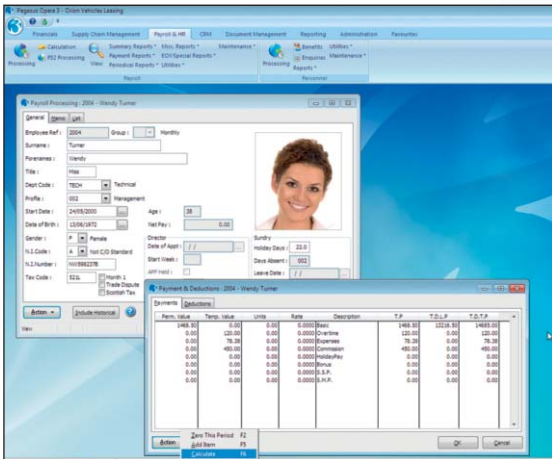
Pegasus Opera 3 - Orion Vehicles Leasing

Financials Supply Chain Management Payroll & HR CRM Document Management Reporting Administration Favourites

Processing Calculation P32 Processing View Summary Reports Payment Reports Periodical Reports Misc. Reports EDI/Special Reports Utilities Maintenance Payroll

Processing Benefits Enquiries Reports Utilities Maintenance Personnel

Payroll Processing : 2004 - Wendy Turner

General Memo List

Employee Ref : 2004 Group : Monthly
Surname : Turner
Forenames : Wendy
Title : Miss
Dept Code : TECH Technical
Profile : 002 Management
Start Date : 24/05/2000 Age : 38
Date of Birth : 15/08/1972 Net Pay : 0.00
Gender : F Female
N.I.Code : A Not C/O Standard
N.I.Number : NW590237B
Tax Code : 521L Month 1 Trade Dispute Scottish Tax
Director Date of Appt : / /
Start Week :
APP Held :
Sundry Holiday Days : 22.0 Days Absent : 002 Leave Date : / /

Action Include Historical

View

Payment & Deductions : 2004 - Wendy Turner

Payments Deductions

| Perm. Value | Temp. Value | Units | Rate | Description | T.P | T.D.L.P | T.O.T.P |
|---|---|---|---|---|---|---|---|
| 1468.50 | 0.00 | 0.00 | 0.0000 | Basic | 1468.50 | 13216.50 | 14685.00 |
| 0.00 | 120.00 | 0.00 | 0.0000 | Overtime | 120.00 | 0.00 | 120.00 |
| 0.00 | 78.38 | 0.00 | 0.0000 | Expenses | 78.38 | 0.00 | 78.38 |
| 0.00 | 450.00 | 0.00 | 0.0000 | Commission | 450.00 | 0.00 | 450.00 |
| 0.00 | 0.00 | 0.00 | 0.0000 | HolidayPay | 0.00 | 0.00 | 0.00 |
| 0.00 | 0.00 | 0.00 | 0.0000 | Bonus | 0.00 | 0.00 | 0.00 |
| 0.00 | 0.00 | 0.00 | 0.0000 | S.S.P. | 0.00 | 0.00 | 0.00 |
| 0.00 | 0.00 | 0.00 | 0.0000 | S.M.P. | 0.00 | 0.00 | 0.00 |

Action
Zero This Period F2
Add Item F3
Calculate F4

OK Cancel